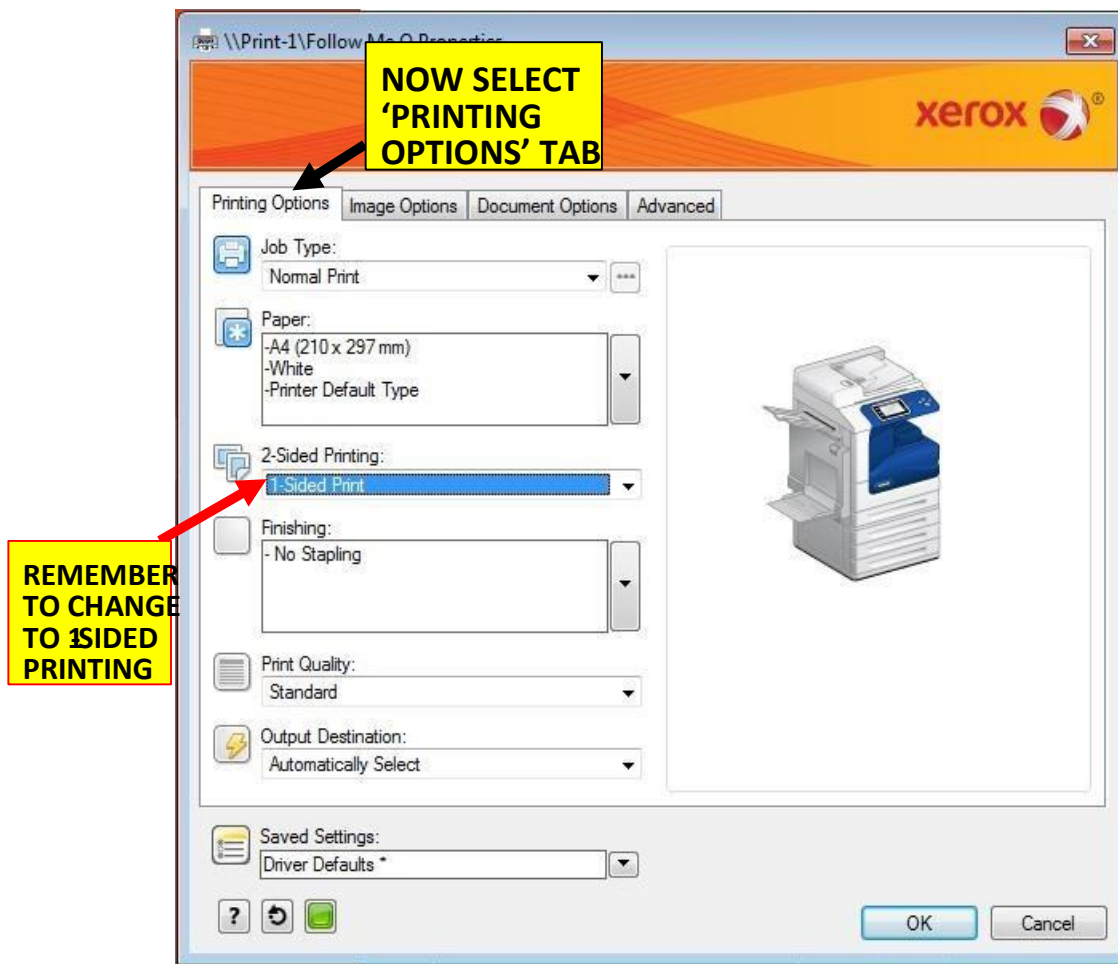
\\Print-1\Follow Me Q Properties

NOW SELECT 'PRINTING OPTIONS' TAB

xerox

Printing Options | Image Options | Document Options | Advanced

Job Type:
Normal Print

Paper:
-A4 (210 x 297 mm)
-White
-Printer Default Type

2-Sided Printing:
1-Sided Print

Finishing:
- No Stapling

REMEMBER TO CHANGE TO 1SIDED PRINTING

Print Quality:
Standard

Output Destination:
Automatically Select

Saved Settings:
Driver Defaults *

?

OK
Cancel